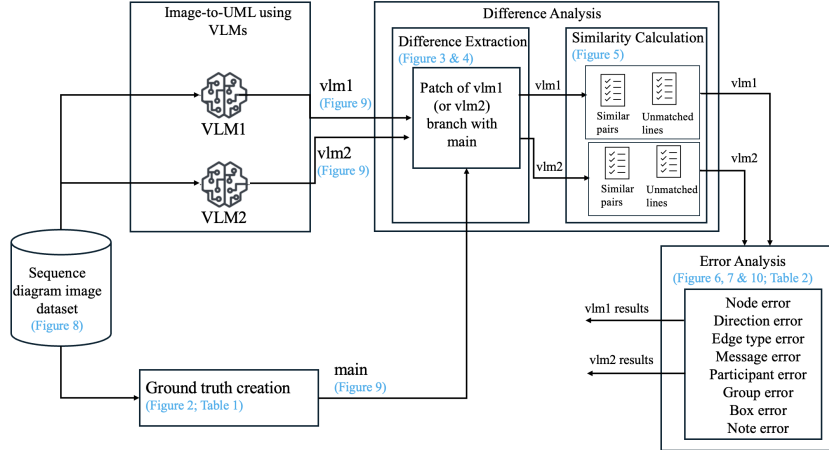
Image-to-UML using VLMs

VLM1

VLM2

vlm1
(Figure 9)

vlm2
(Figure 9)

Difference Analysis

Difference Extraction
(Figure 3 & 4)

Patch of vlm1 (or vlm2) branch with main

Similarity Calculation
(Figure 5)

vlm1

Similar pairs

Unmatched lines

vlm2

Similar pairs

Unmatched lines

vlm1

vlm2

Sequence diagram image dataset
(Figure 8)

Ground truth creation
(Figure 2; Table 1)

main
(Figure 9)

Error Analysis
(Figure 6, 7 & 10; Table 2)

vlm1 results

vlm2 results

Node error
Direction error
Edge type error
Message error
Participant error
Group error
Box error
Note error